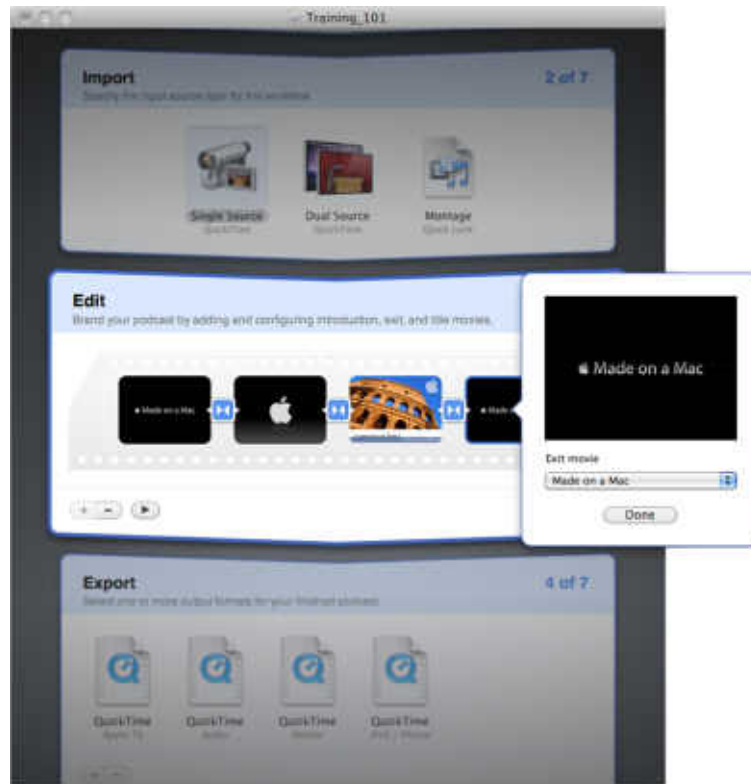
Training_101

Import
Specify the input source type for this workflow.
2 of 7

Single Source
QuickTime

Dual Source
QuickTime

Montage
Quick Look

Edit
Brand your podcast by adding and configuring introduction, exit, and title movies.

Made on a Mac

Made on a Mac

Made on a Mac

Exit movie
Made on a Mac
Done

Export
Select one or more output formats for your finished podcast.
4 of 7

QuickTime
Apple TV

QuickTime
Audio

QuickTime
Mobile

QuickTime
iPod / iPhone